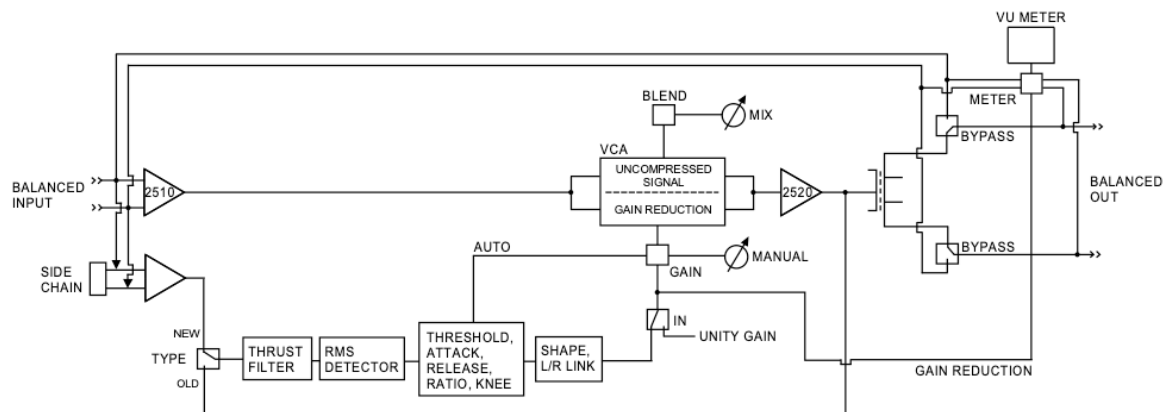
VU METER

BLEND

MIX

METER

BYPASS

VCA

UNCOMPRESSED SIGNAL

GAIN REDUCTION

BALANCED INPUT

2510

2520

BALANCED OUT

BYPASS

AUTO

MANUAL

GAIN

SIDE CHAIN

IN

UNITY GAIN

NEW

TYPE

OLD

THRUST FILTER

RMS DETECTOR

THRESHOLD, ATTACK, RELEASE, RATIO, KNEE

SHAPE, L/R LINK

GAIN REDUCTION